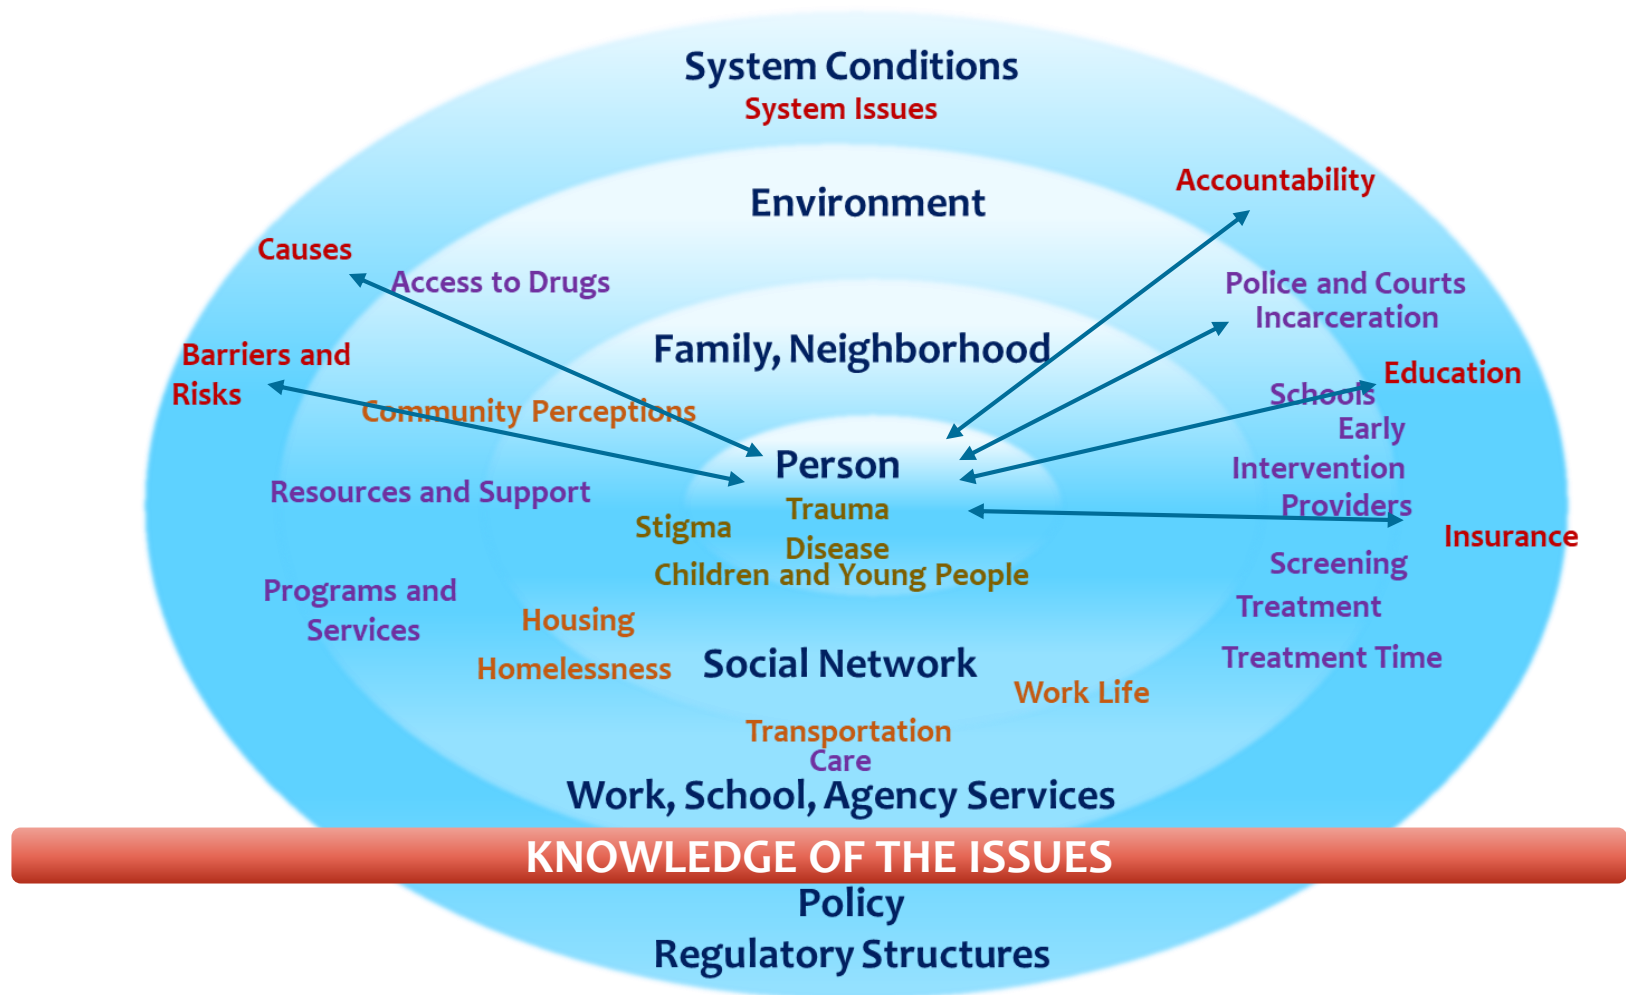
System Conditions
System Issues

Environment

Accountability

Causes

Access to Drugs

Police and Courts
Incarceration

Family, Neighborhood

Barriers and Risks

Education

Community Perceptions

Schools
Early Intervention
Providers

Person

Resources and Support

Trauma

Stigma

Disease

Insurance

Children and Young People

Screening

Programs and Services

Housing

Treatment

Treatment Time

Homelessness

Social Network

Work Life

Transportation
Care

Work, School, Agency Services

KNOWLEDGE OF THE ISSUES

Policy
Regulatory Structures